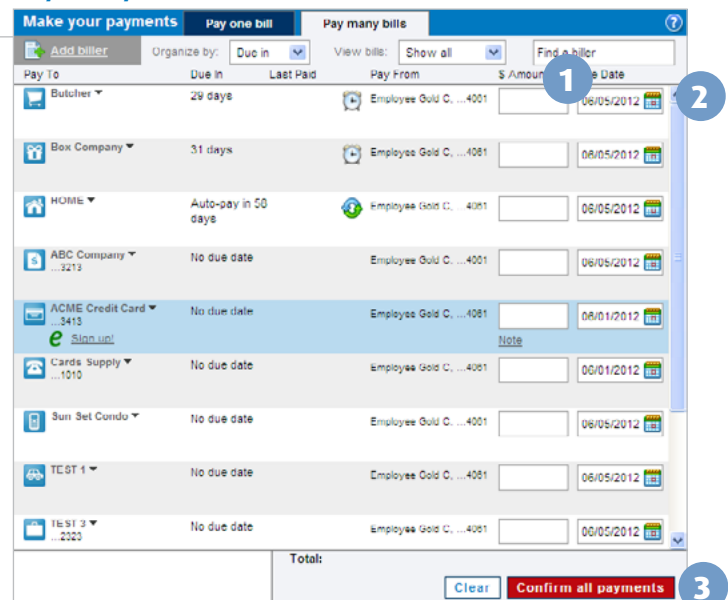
Make your payments | Pay one bill | Pay many bills

Add biller | Organize by: Due in | View bills: Show all | Find a biller

| Pay To | Due In | Last Paid | Pay From | \$ Amount | Date |
|---|---|---|---|---|---|
| Butcher | 29 days | | Employee Gold C, ...4061 | | 06/05/2012 |
| Box Company | 31 days | | Employee Gold C, ...4061 | | 06/05/2012 |
| HOME | Auto-pay in 58 days | | Employee Gold C, ...4061 | | 06/05/2012 |
| ABC Company ...3213 | No due date | | Employee Gold C, ...4061 | | 06/05/2012 |
| ACME Credit Card ...3413 Sign up! | No due date | | Employee Gold C, ...4061 | Note | 06/01/2012 |
| Cards Supply ...1010 | No due date | | Employee Gold C, ...4061 | | 06/01/2012 |
| Sun Set Condo | No due date | | Employee Gold C, ...4061 | | 06/05/2012 |
| TEST 1 | No due date | | Employee Gold C, ...4061 | | 06/05/2012 |
| TEST 3 ...2323 | No due date | | Employee Gold C, ...4061 | | 06/05/2012 |

Total:

Clear | Confirm all payments

1
2
3